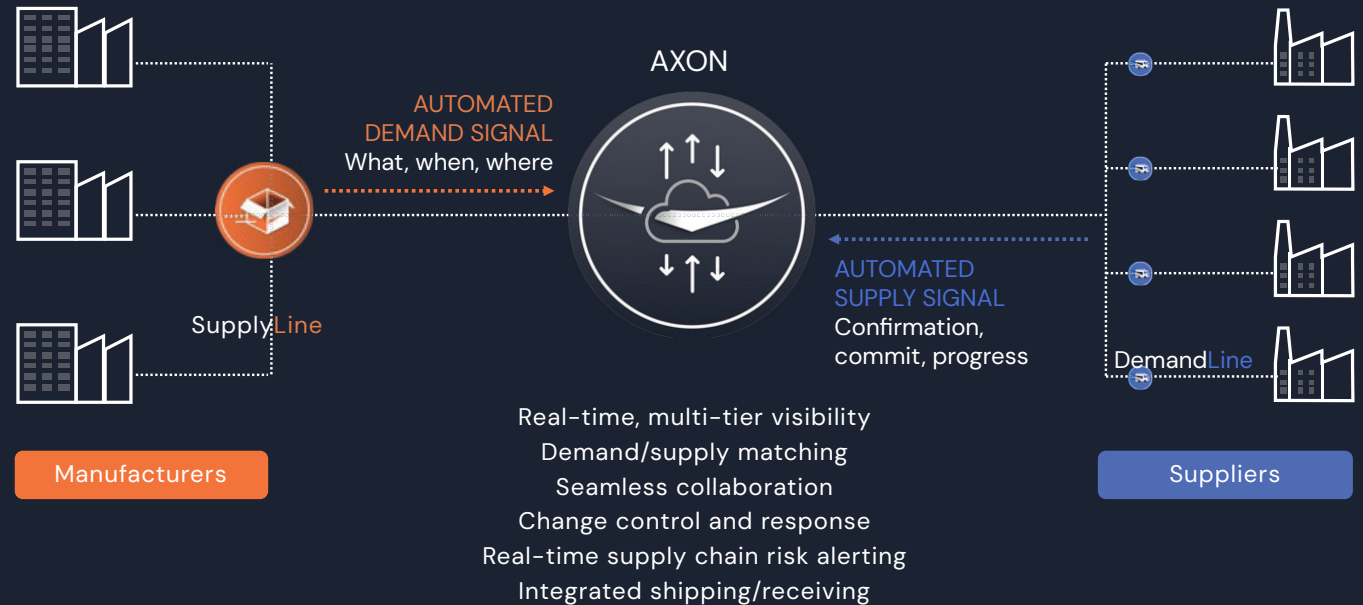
AXON

AUTOMATED DEMAND SIGNAL
What, when, where

SupplyLine

AUTOMATED SUPPLY SIGNAL
Confirmation, commit, progress

DemandLine

Manufacturers

Suppliers

Real-time, multi-tier visibility
Demand/supply matching
Seamless collaboration
Change control and response
Real-time supply chain risk alerting
Integrated shipping/receiving